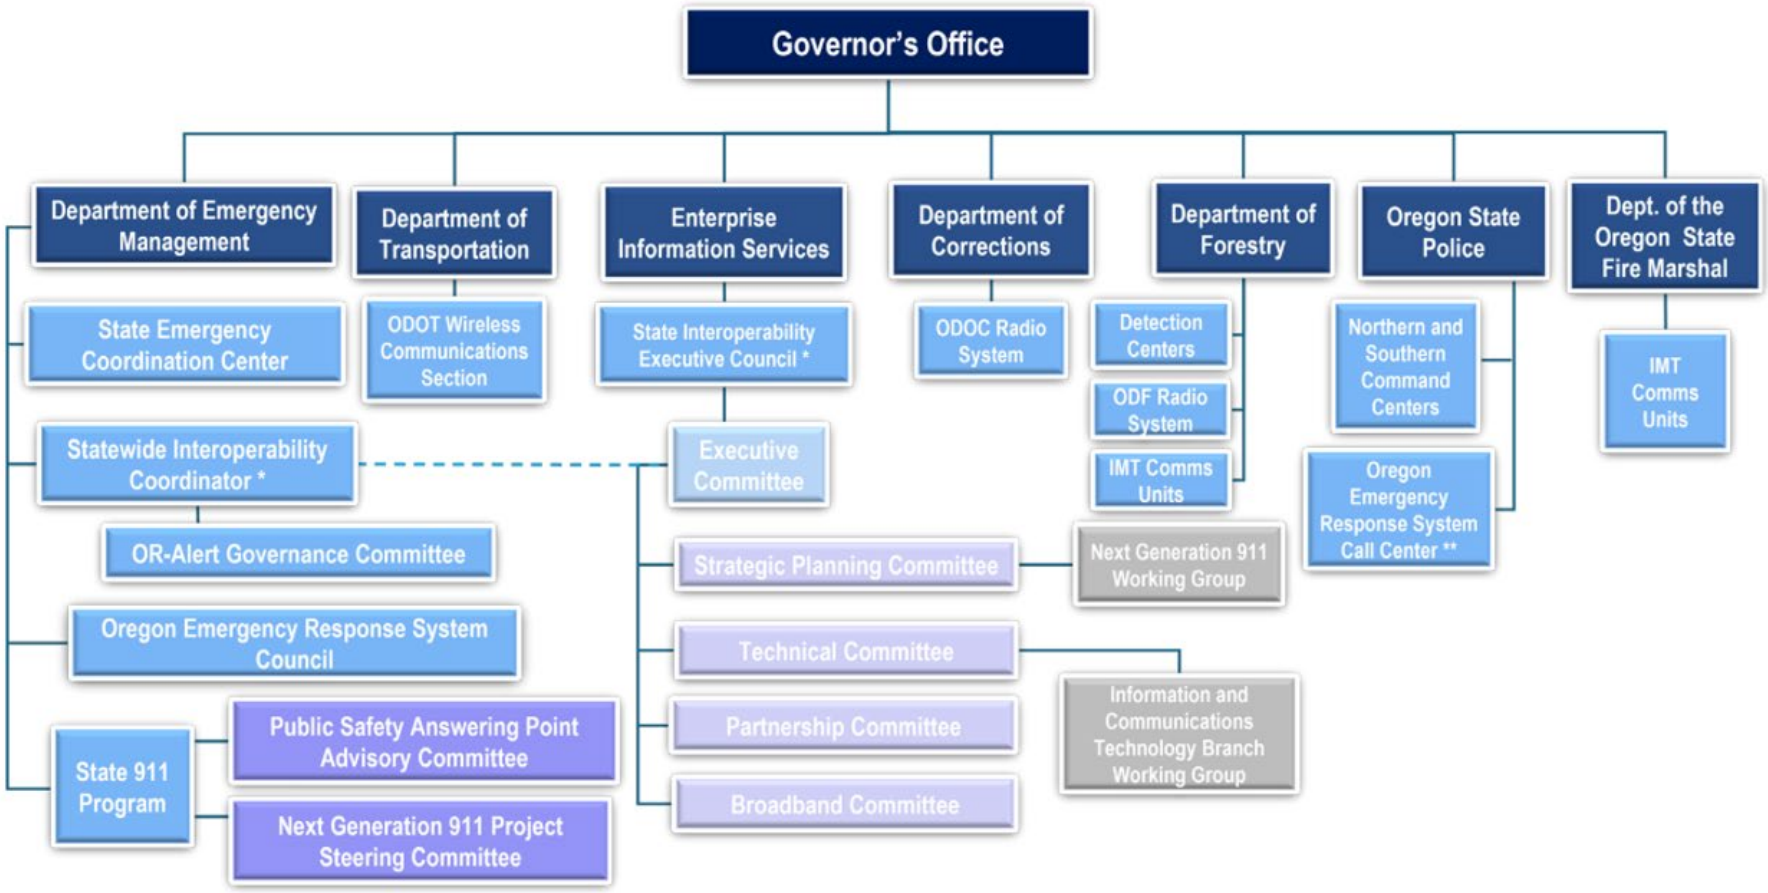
Governor's Office

Department of Emergency Management

Department of Transportation

Enterprise Information Services

Department of Corrections

Department of Forestry

Oregon State Police

Dept. of the Oregon State Fire Marshal

State Emergency Coordination Center

ODOT Wireless Communications Section

State Interoperability Executive Council *

ODOC Radio System

Detection Centers

ODF Radio System

IMT Comms Units

Northern and Southern Command Centers

Oregon Emergency Response System Call Center **

IMT Comms Units

Statewide Interoperability Coordinator *

Executive Committee

OR-Alert Governance Committee

Strategic Planning Committee

Next Generation 911 Working Group

Oregon Emergency Response System Council

Technical Committee

Information and Communications Technology Branch Working Group

Partnership Committee

Public Safety Answering Point Advisory Committee

State 911 Program

Broadband Committee

Next Generation 911 Project Steering Committee